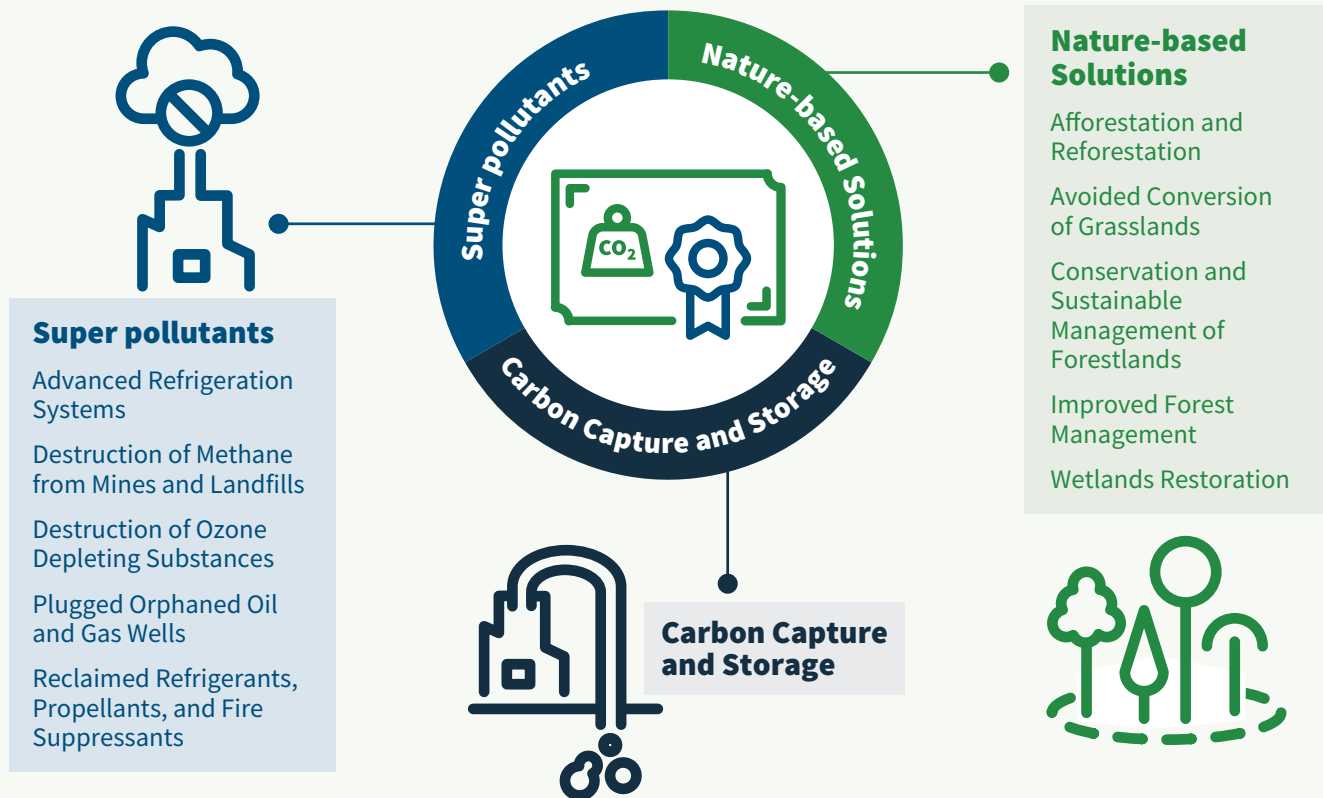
Super pollutants

Nature-based Solutions

Carbon Capture and Storage

$CO_2$

Nature-based Solutions

Afforestation and Reforestation

Avoided Conversion of Grasslands

Conservation and Sustainable Management of Forestlands

Improved Forest Management

Wetlands Restoration

Super pollutants

Advanced Refrigeration Systems

Destruction of Methane from Mines and Landfills

Destruction of Ozone Depleting Substances

Plugged Orphaned Oil and Gas Wells

Reclaimed Refrigerants, Propellants, and Fire Suppressants

Carbon Capture and Storage